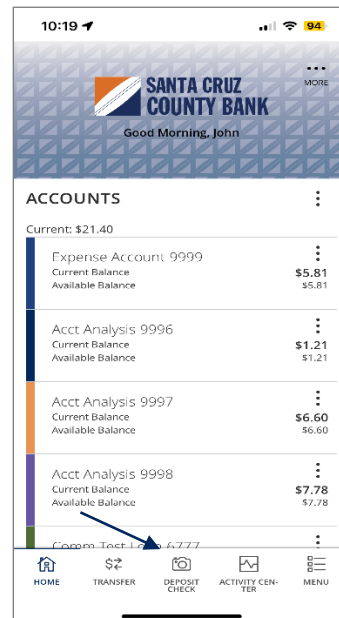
10:19

94

MORE

SANTA CRUZ COUNTY BANK

Good Morning, John

ACCOUNTS

Current: $21.40

Expense Account 9999
Current Balance $5.81
Available Balance $5.81

Acct Analysis 9996
Current Balance $1.21
Available Balance $1.21

Acct Analysis 9997
Current Balance $6.60
Available Balance $6.60

Acct Analysis 9998
Current Balance $7.78
Available Balance $7.78

Comm Test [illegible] 6777

HOME
TRANSFER
DEPOSIT CHECK
ACTIVITY CENTER
MENU